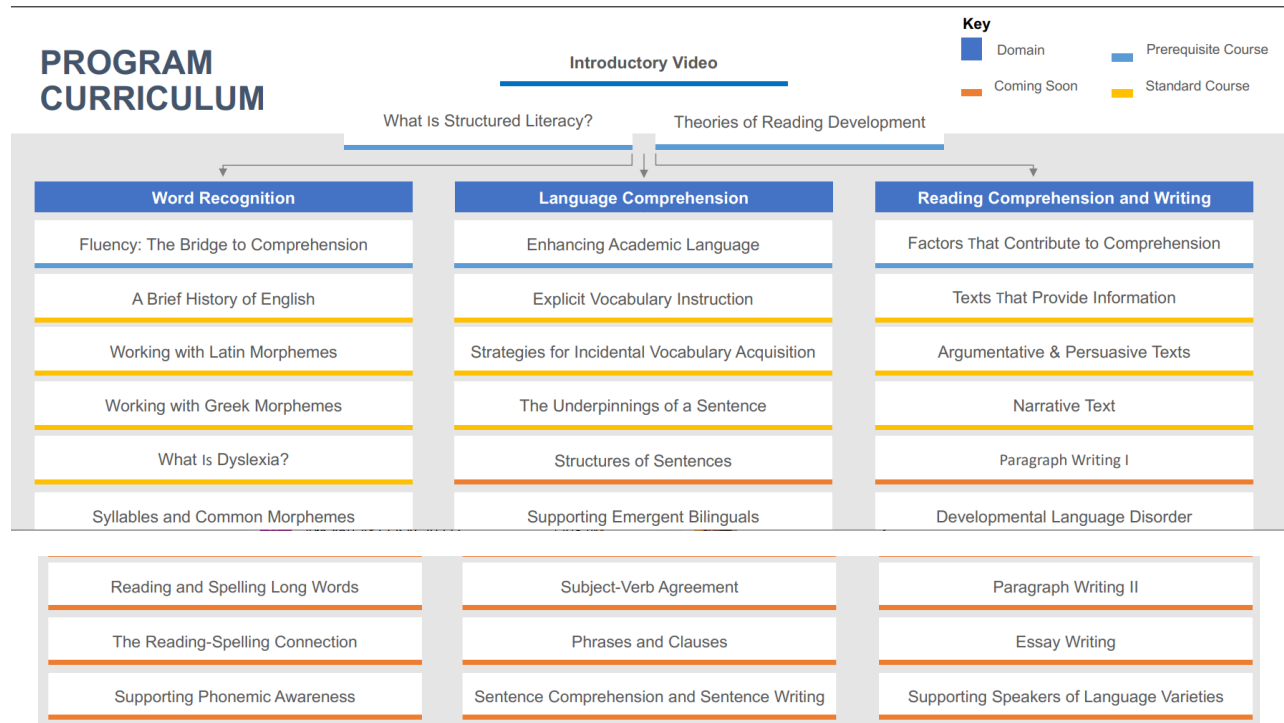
PROGRAM CURRICULUM

Introductory Video

What Is Structured Literacy?

Theories of Reading Development

Key
Domain
Prerequisite Course
Coming Soon
Standard Course

Word Recognition
Fluency: The Bridge to Comprehension
A Brief History of English
Working with Latin Morphemes
Working with Greek Morphemes
What Is Dyslexia?
Syllables and Common Morphemes
Reading and Spelling Long Words
The Reading-Spelling Connection
Supporting Phonemic Awareness

Language Comprehension
Enhancing Academic Language
Explicit Vocabulary Instruction
Strategies for Incidental Vocabulary Acquisition
The Underpinnings of a Sentence
Structures of Sentences
Supporting Emergent Bilinguals
Subject-Verb Agreement
Phrases and Clauses
Sentence Comprehension and Sentence Writing

Reading Comprehension and Writing
Factors That Contribute to Comprehension
Texts That Provide Information
Argumentative & Persuasive Texts
Narrative Text
Paragraph Writing I
Developmental Language Disorder
Paragraph Writing II
Essay Writing
Supporting Speakers of Language Varieties